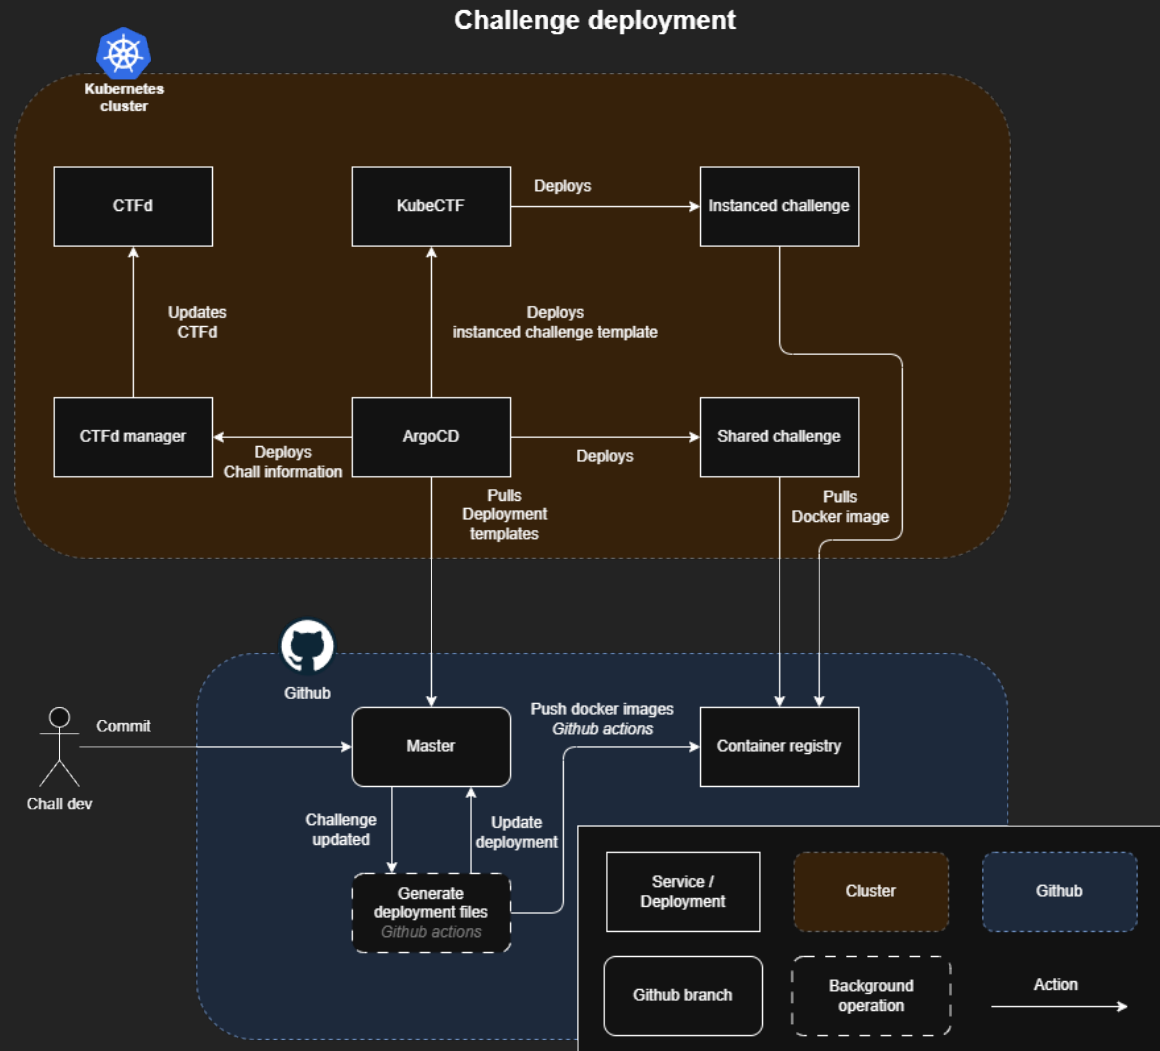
Challenge deployment

Kubernetes cluster

CTFd

KubeCTF

Deploys

Instanced challenge

Updates CTFd

Deploys instanced challenge template

CTFd manager

Deploys Chall information

ArgoCD

Deploys

Shared challenge

Pulls Deployment templates

Pulls Docker image

Github

Chall dev

Commit

Master

Push docker images Github actions

Container registry

Challenge updated

Update deployment

Generate deployment files Github actions

Service / Deployment

Cluster

Github

Github branch

Background operation

Action